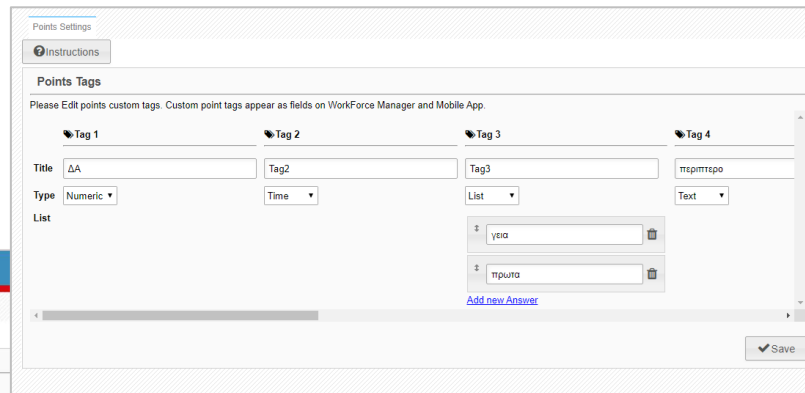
Points Settings

Instructions

Points Tags

Please Edit points custom tags. Custom point tags appear as fields on WorkForce Manager and Mobile App.

| | Tag 1 | Tag 2 | Tag 3 | Tag 4 |
|---|---|---|---|---|
| Title | ΔΑ | Tag2 | Tag3 | περιπτερο |
| Type | Numeric | Time | List | Text |
| List | | | γεια<br>πρωτα<br>Add new Answer | |

Save